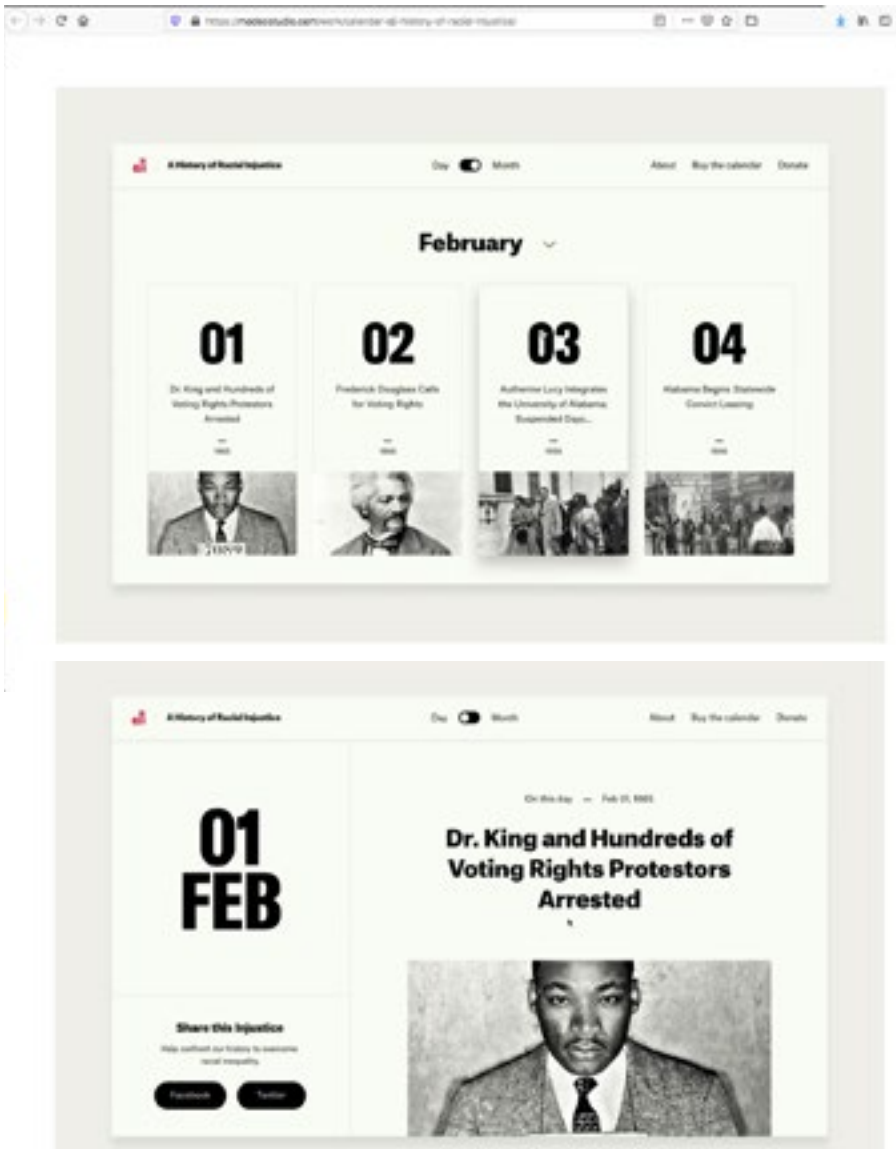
https://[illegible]studio.com/work/calendar-of-history-of-racial-injustice

A History of Racial Injustice

Day Month

About Buy the calendar Donate

February

01

Dr. King and Hundreds of Voting Rights Protestors Arrested

—

1965

02

Frederick Douglass Calls for Voting Rights

—

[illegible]

03

Autherine Lucy Integrates the University of Alabama; Suspended Days...

—

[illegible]

04

Alabama Begins Statewide Convict Leasing

—

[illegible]

A History of Racial Injustice

Day Month

About Buy the calendar Donate

01
FEB

On this day — Feb 01, 1965

Dr. King and Hundreds of Voting Rights Protestors Arrested

Share this Injustice

Help confront our history to overcome racial inequality.

Facebook

Twitter